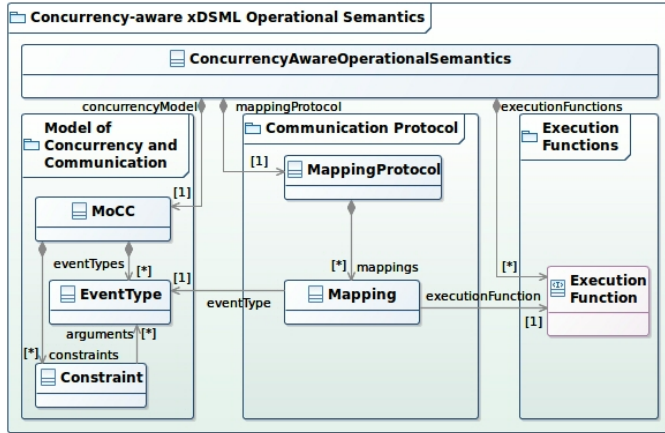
Concurrency-aware xDSML Operational Semantics

ConcurrencyAwareOperationalSemantics

concurrencyModel

mappingProtocol

executionFunctions

Model of Concurrency and Communication

Communication Protocol

Execution Functions

[1]

MappingProtocol

[1]

MoCC

[*] mappings

[*]

eventTypes [*]

[1]

EventType

eventType

Mapping

executionFunction

Execution Function

[1]

arguments [*]

[*] constraints

Constraint